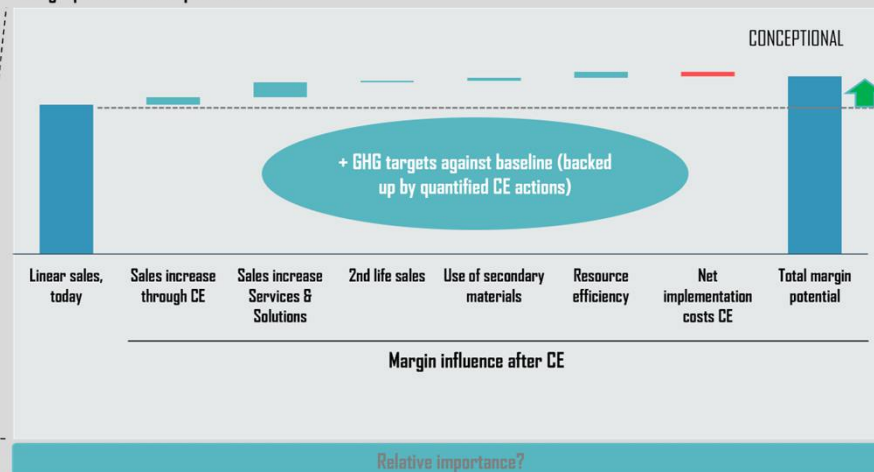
CONCEPTIONAL

+ GHG targets against baseline (backed up by quantified CE actions)

Linear sales, today

Sales increase through CE

Sales increase Services & Solutions

2nd life sales

Use of secondary materials

Resource efficiency

Net implementation costs CE

Total margin potential

Margin influence after CE

Relative importance?